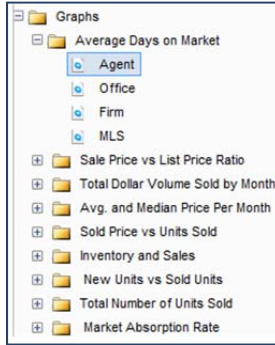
Graphs
Average Days on Market
Agent
Office
Firm
MLS
Sale Price vs List Price Ratio
Total Dollar Volume Sold by Month
Avg. and Median Price Per Month
Sold Price vs Units Sold
Inventory and Sales
New Units vs Sold Units
Total Number of Units Sold
Market Absorption Rate